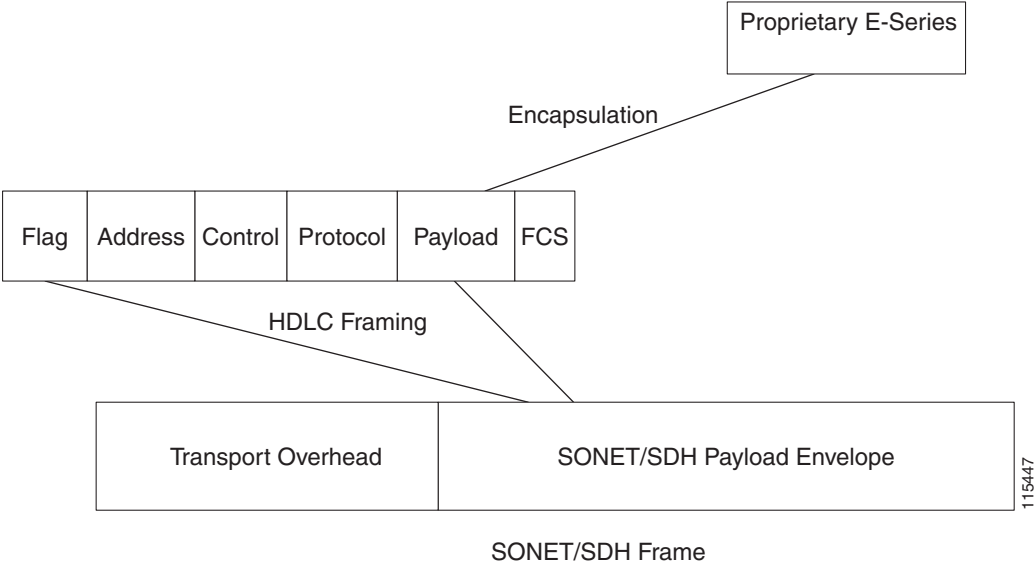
Proprietary E-Series

Encapsulation

| Flag | Address | Control | Protocol | Payload | FCS |
|---|---|---|---|---|---|

HDLC Framing

| Transport Overhead | SONET/SDH Payload Envelope |
|---|---|

115447

SONET/SDH Frame